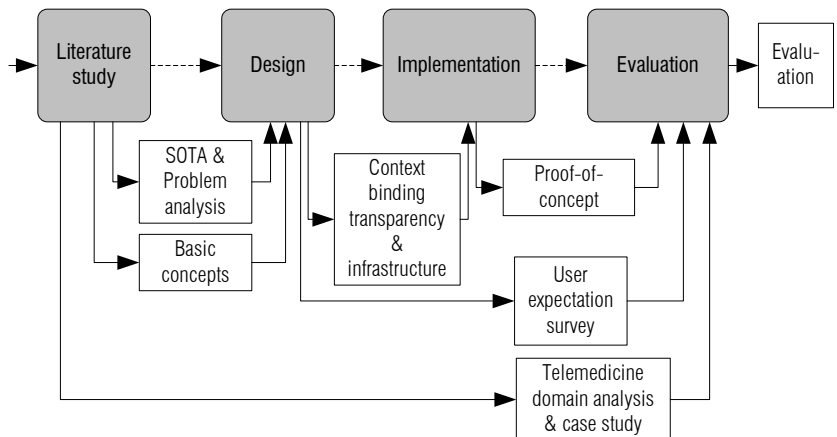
Literature study

Design

Implementation

Evaluation

Evaluation

SOTA & Problem analysis

Basic concepts

Context binding transparency & infrastructure

Proof-of-concept

User expectation survey

Telemedicine domain analysis & case study